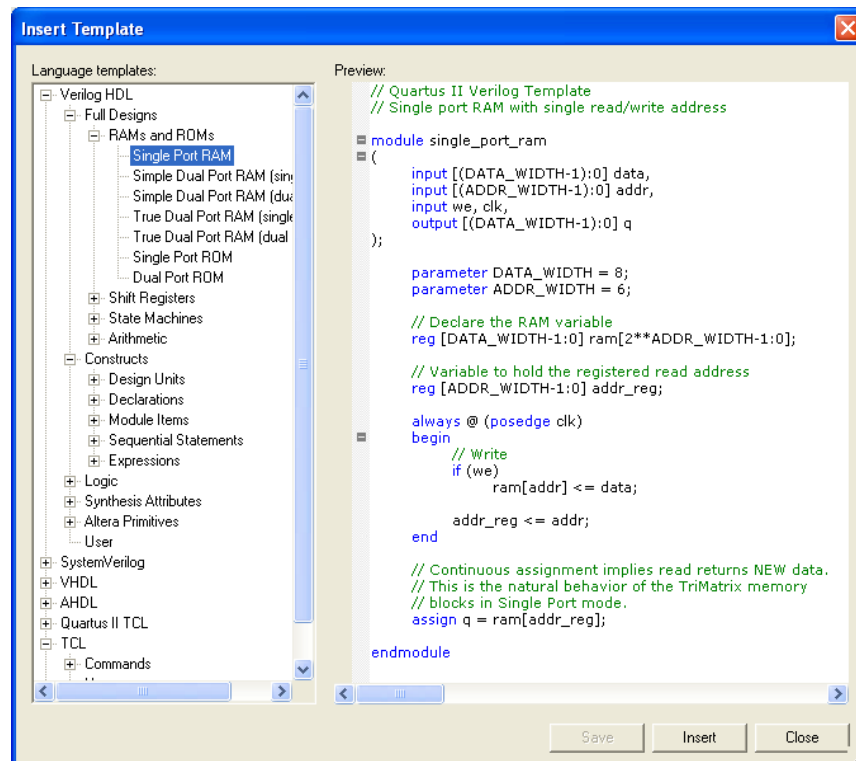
Insert Template

Language templates:

Verilog HDL
Full Designs
RAMs and ROMs
Single Port RAM
Simple Dual Port RAM (sin
Simple Dual Port RAM (du
True Dual Port RAM (single
True Dual Port RAM (dual
Single Port ROM
Dual Port ROM
Shift Registers
State Machines
Arithmetic
Constructs
Design Units
Declarations
Module Items
Sequential Statements
Expressions
Logic
Synthesis Attributes
Altera Primitives
User
SystemVerilog
VHDL
AHDL
Quartus II TCL
TCL
Commands

Preview:

// Quartus II Verilog Template
// Single port RAM with single read/write address

module single_port_ram
(
input [(DATA_WIDTH-1):0] data,
input [(ADDR_WIDTH-1):0] addr,
input we, clk,
output [(DATA_WIDTH-1):0] q
);

parameter DATA_WIDTH = 8;
parameter ADDR_WIDTH = 6;

// Declare the RAM variable
reg [DATA_WIDTH-1:0] ram[2**ADDR_WIDTH-1:0];

// Variable to hold the registered read address
reg [ADDR_WIDTH-1:0] addr_reg;

always @ (posedge clk)
begin
// Write
if (we)
ram[addr] <= data;

addr_reg <= addr;
end

// Continuous assignment implies read returns NEW data.
// This is the natural behavior of the TriMatrix memory
// blocks in Single Port mode.
assign q = ram[addr_reg];

endmodule

Save
Insert
Close